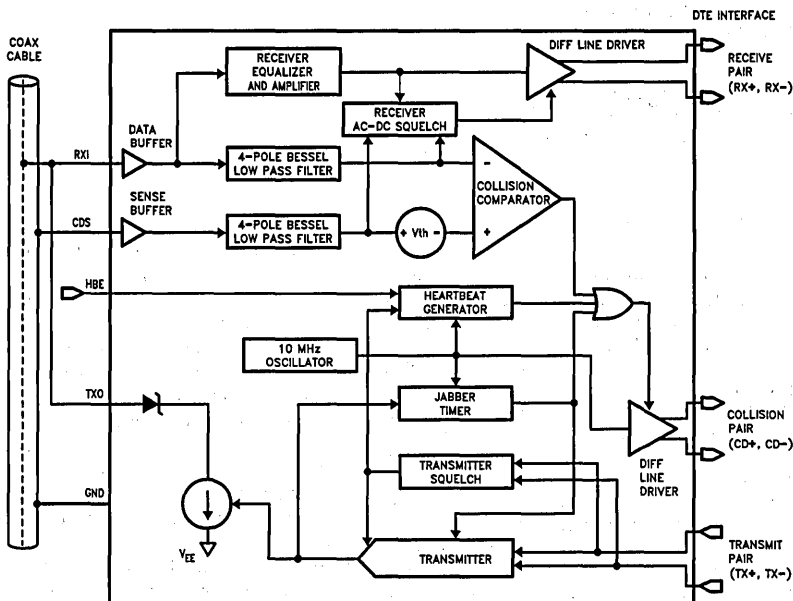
DTE INTERFACE

COAX CABLE

RECEIVER EQUALIZER AND AMPLIFIER

DIFF LINE DRIVER

RECEIVE PAIR (RX+, RX-)

RECEIVER AC-DC SQUELCH

DATA BUFFER

RXI

4-POLE BESSEL LOW PASS FILTER

-

COLLISION COMPARATOR

SENSE BUFFER

CDS

4-POLE BESSEL LOW PASS FILTER

Vth

+

HBE

HEARTBEAT GENERATOR

10 MHz OSCILLATOR

TXO

JABBER TIMER

COLLISION PAIR (CD+, CD-)

TRANSMITTER SQUELCH

DIFF LINE DRIVER

GND

$V_{EE}$

TRANSMITTER

TRANSMIT PAIR (TX+, TX-)